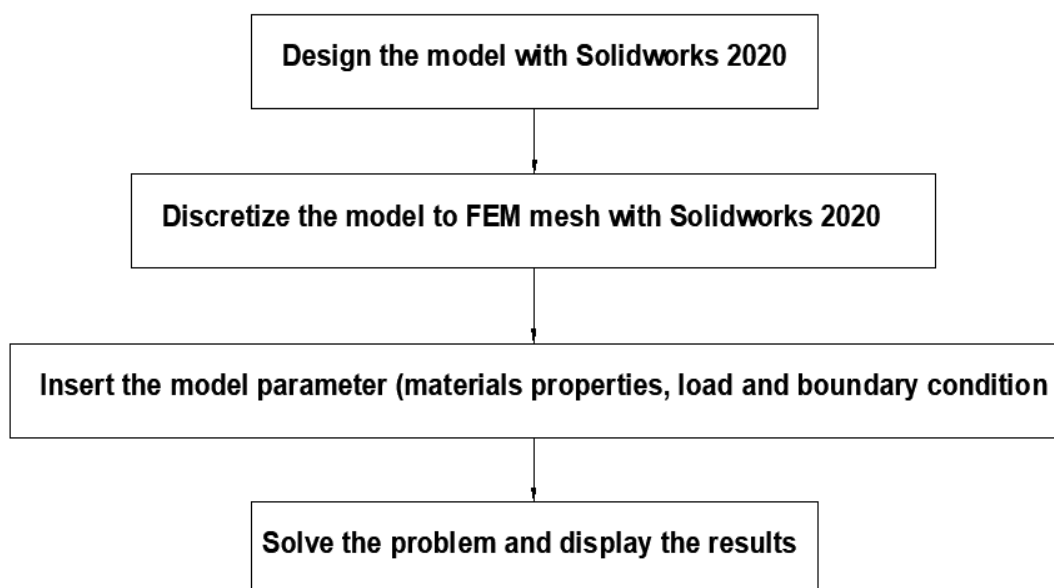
Design the model with Solidworks 2020

Discretize the model to FEM mesh with Solidworks 2020

Insert the model parameter (materials properties, load and boundary condition

Solve the problem and display the results